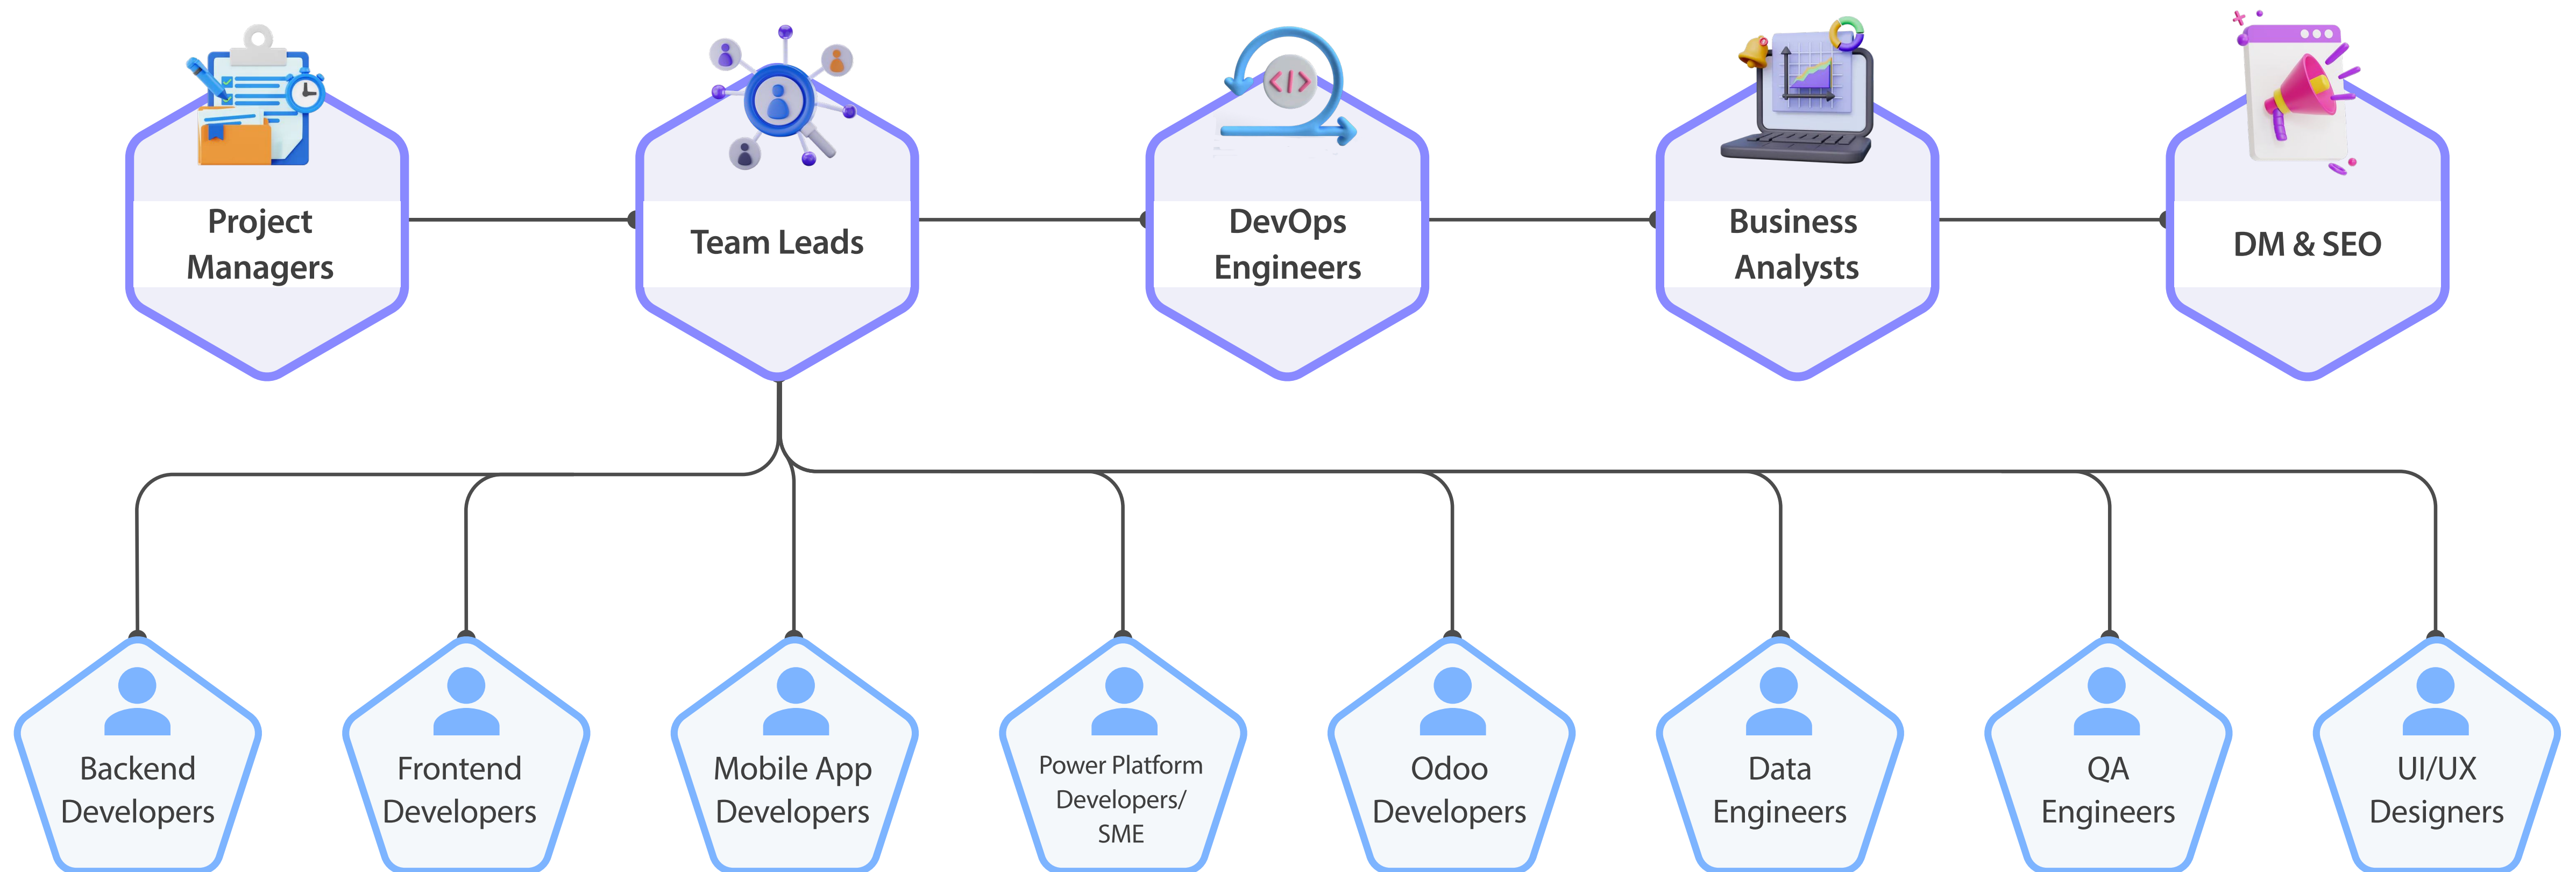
Project Managers

Team Leads

DevOps Engineers

Business Analysts

DM & SEO

Backend Developers

Frontend Developers

Mobile App Developers

Power Platform Developers/ SME

Odoo Developers

Data Engineers

QA Engineers

UI/UX Designers